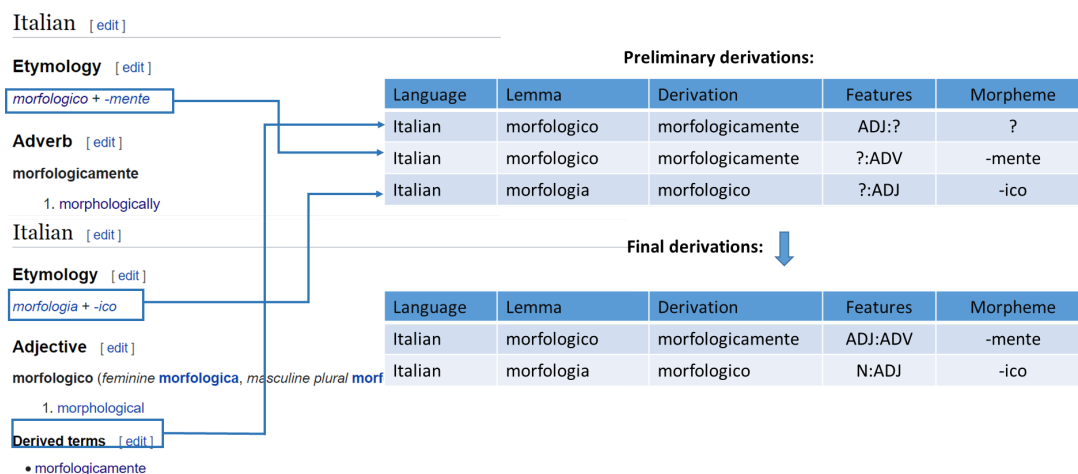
Italian [ edit ]

Etymology [ edit ]

morfologico + -mente

Adverb [ edit ]

morfologicamente

1. morphologically

Italian [ edit ]

Etymology [ edit ]

morfologia + -ico

Adjective [ edit ]

morfologico (feminine morfologica, masculine plural morf

1. morphological

Derived terms [ edit ]

• morfologicamente

Preliminary derivations:

| Language | Lemma | Derivation | Features | Morpheme |
|---|---|---|---|---|
| Italian | morfologico | morfologicamente | ADJ:? | ? |
| Italian | morfologico | morfologicamente | ?:ADV | -mente |
| Italian | morfologia | morfologico | ?:ADJ | -ico |

Final derivations:

| Language | Lemma | Derivation | Features | Morpheme |
|---|---|---|---|---|
| Italian | morfologico | morfologicamente | ADJ:ADV | -mente |
| Italian | morfologia | morfologico | N:ADJ | -ico |